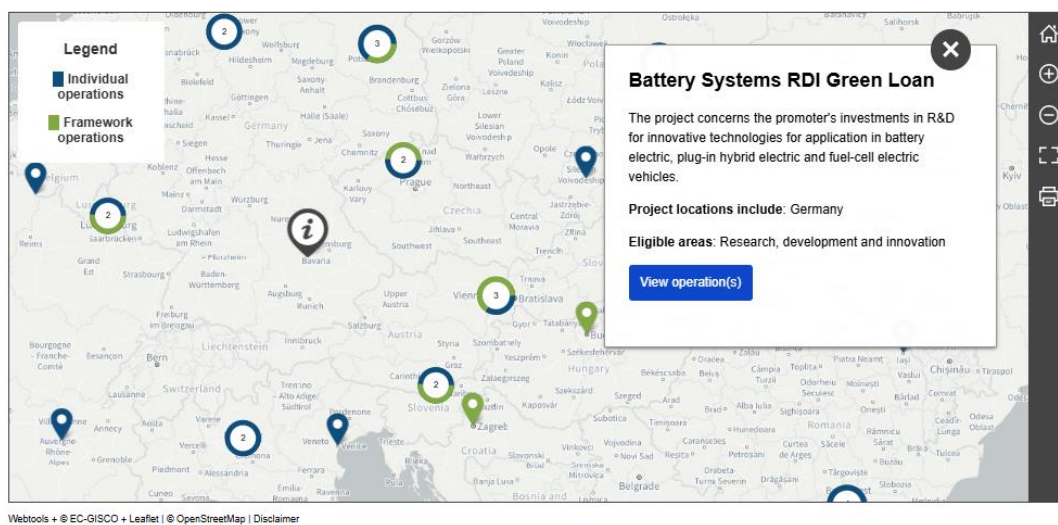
Legend
Individual operations
Framework operations

Battery Systems RDI Green Loan

The project concerns the promoter's investments in R&D for innovative technologies for application in battery electric, plug-in hybrid electric and fuel-cell electric vehicles.

Project locations include: Germany

Eligible areas: Research, development and innovation

View operation(s)

2
3
2
2
3
2
2

Oldenburg
Hannover
Osnabrück
Wolfsburg
Hildesheim
Magdeburg
Potsdam
Gorzów Wielkopolski
Greater Poland Voivodeship
Konin
Włocławek
Ostrołęka
Baranavichy
Salihorsk
Babruysk
Voivodeship
Bielefeld
Saxony-Anhalt
Brandenburg
Zielona Góra
Kalisz
Łódź Voivodeship
Göttingen
Halle (Saale)
Cottbus
Lower Silesian Voivodeship
Kassel
Germany
Saxony
Leipzig
Chemnitz
Wałbrzych
Opole
Thuringia
Jena
Siegen
Hesse
Koblenz
Offenbach am Main
Prague
Northeast
Mainz
Würzburg
Karlovy Vary
Czechia
Central Moravia
Jastrzębie-Zdrój
Darmstadt
Luxembourg
Saarbrücken
Ludwigshafen am Rhein
Pforzheim
Jihlava
Southeast
Zlín
Reims
Grand Est
Strasbourg
Baden-Württemberg
Bavaria
Southwest
Trenčín
Trnava
Augsburg
Munich
Upper Austria
Vienna
Bratislava
Freiburg im Breisgau
Salzburg
Austria
Győr
Tatabánya
Bourgogne-Franche-Comté
Besançon
Bern
Liechtenstein
Innsbruck
Styria
Szombathely
Veszprém
Székesfehérvár
Hungary
Switzerland
Lausanne
Trentino-Alto Adige/Südtirol
Carinthia
Zalaegerszeg
Slovenia
Kaposvár
Szekszárd
Szeged
Arad
Villeurbanne
Annecy
Aosta
Varese
Pordenone
Veneto
Venice
Trieste
Zagreb
Auvergne-Rhône-Alpes
Grenoble
Vercelli
Cremona
Croatia
Slavonski Brod
Vinkovci
Vojvodina
Novi Sad
Sremska Mitrovica
Timișoara
Caransebeș
Piedmont
Alessandria
Ferrara
Emilia-Romagna
Ravenna
Cuneo
Savona
Pula
Banja Luka
Bosnia and
Belgrade
Resita
Petroșani
Drobeta-Turnu Severin
Oradea
Zalău
Câmpia Turzii
Toplița
Odorheiu Secuiesc
Piatra Neamț
Iași
Chișinău
Tiraspol
Bekescsaba
Beiuș
Brad
Alba Iulia
Sighișoara
Moinești
Vaslui
Bârlad
Comrat
Hunedoara
Romania
Onești
Râmnicu Sărat
Brăila
Odesa Oblast
Odesa
Curtea de Argeș
Buzău
Tulcea
Târgoviște
Slobozia
Drăgășani
Kyiv
Oblast
Chernihiv
Belgium
Silesian Voivodeship

Webtools + © EC-GISCO + Leaflet | © OpenStreetMap | Disclaimer